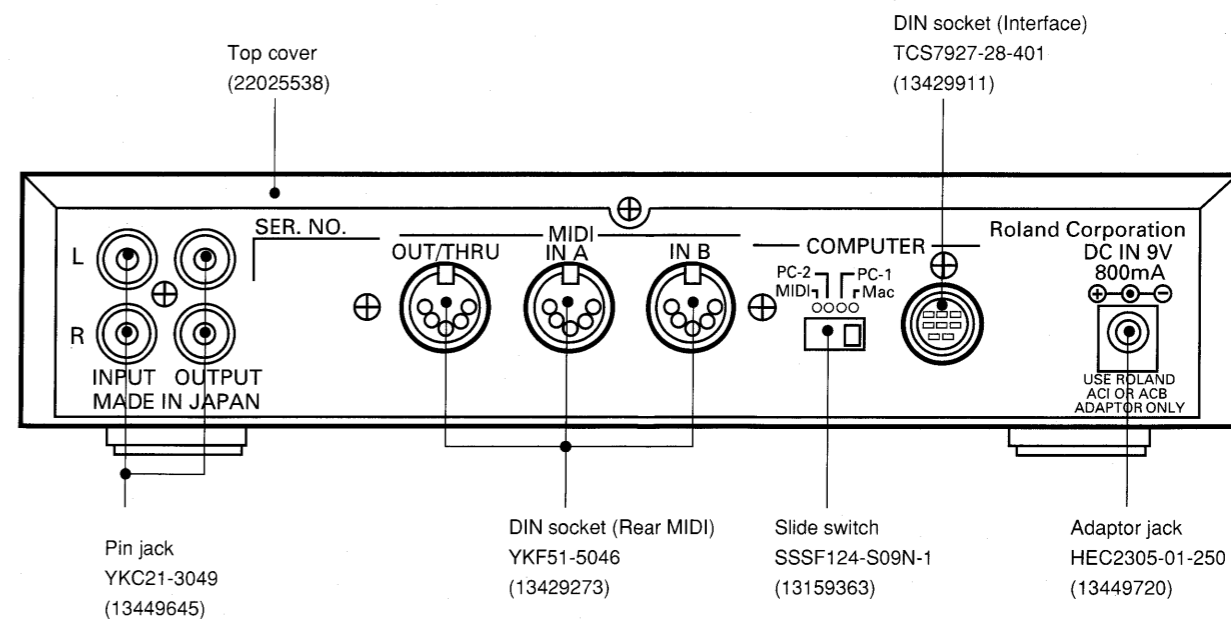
Top cover
(22025538)

DIN socket (Interface)
TCS7927-28-401
(13429911)

L
R
INPUT OUTPUT
MADE IN JAPAN

SER. NO.

MIDI
OUT/THRU
IN A
IN B

COMPUTER
PC-2
MIDI
PC-1
Mac

Roland Corporation
DC IN 9V
800mA

USE ROLAND
ACI OR ACB
ADAPTOR ONLY

Pin jack
YKC21-3049
(13449645)

DIN socket (Rear MIDI)
YKF51-5046
(13429273)

Slide switch
SSSF124-S09N-1
(13159363)

Adaptor jack
HEC2305-01-250
(13449720)